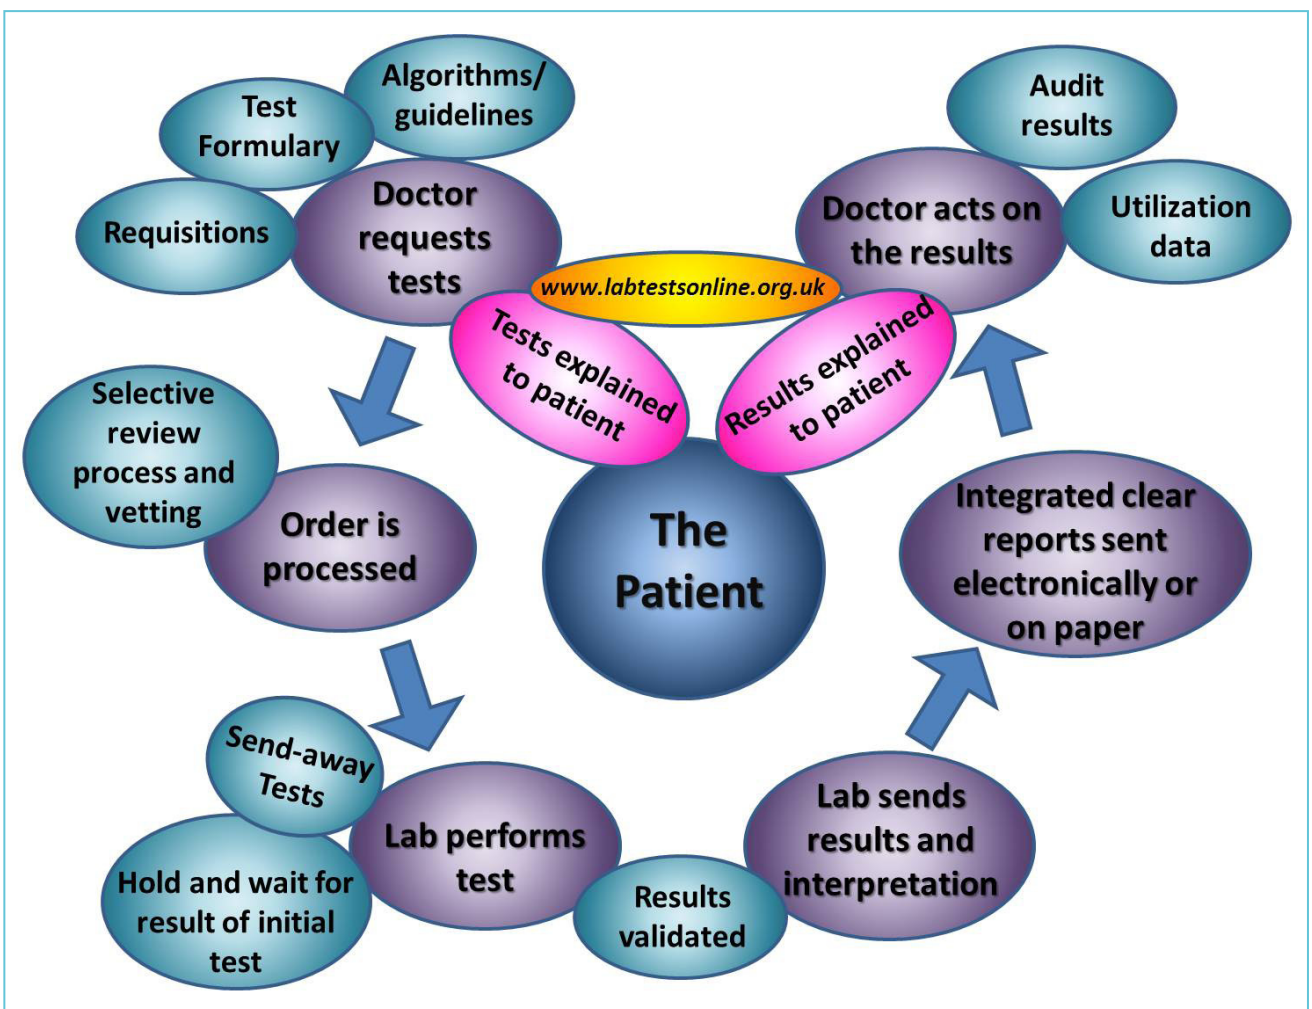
Test Formulary

Algorithms/ guidelines

Requisitions

Doctor requests tests

Audit results

Doctor acts on the results

Utilization data

www.labtestsonline.org.uk

Tests explained to patient

Results explained to patient

Selective review process and vetting

Order is processed

The Patient

Integrated clear reports sent electronically or on paper

Send-away Tests

Lab performs test

Hold and wait for result of initial test

Results validated

Lab sends results and interpretation